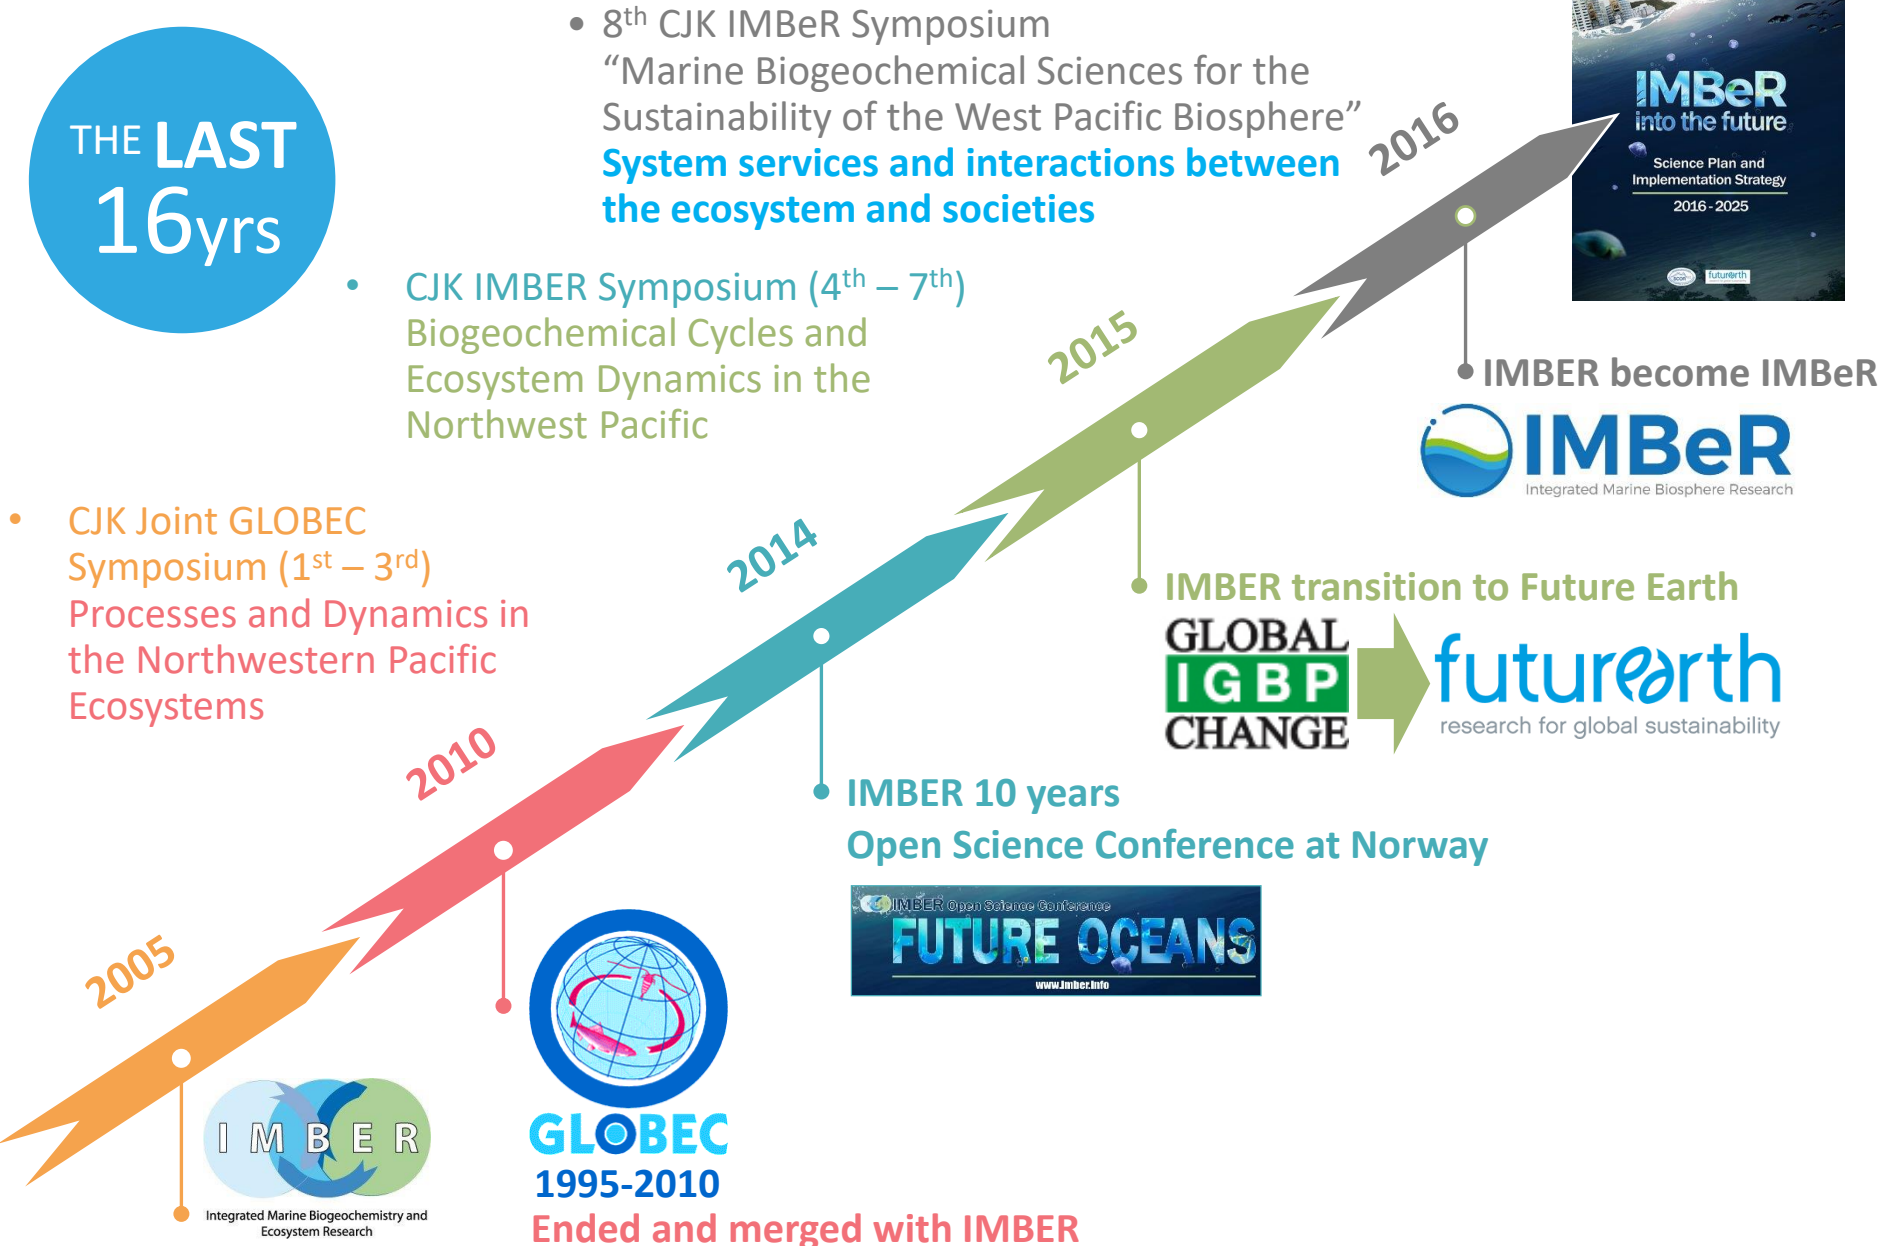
THE LAST 16yrs

• $8^{th}$ CJK IMBeR Symposium
"Marine Biogeochemical Sciences for the Sustainability of the West Pacific Biosphere"
System services and interactions between the ecosystem and societies

IMBeR into the future
Science Plan and Implementation Strategy
2016 - 2025
futurearth

2016

• CJK IMBER Symposium ($4^{th}$ – $7^{th}$)
Biogeochemical Cycles and Ecosystem Dynamics in the Northwest Pacific

2015

IMBER become IMBeR
IMBeR
Integrated Marine Biosphere Research

• CJK Joint GLOBEC Symposium ($1^{st}$ – $3^{rd}$)
Processes and Dynamics in the Northwestern Pacific Ecosystems

2014

IMBER transition to Future Earth
GLOBAL IGBP CHANGE
futurearth
research for global sustainability

2010

IMBER 10 years
Open Science Conference at Norway

IMBER Open Science Conference
FUTURE OCEANS
www.imber.info

2005

IMBER
Integrated Marine Biogeochemistry and Ecosystem Research

GLOBEC
1995-2010
Ended and merged with IMBER